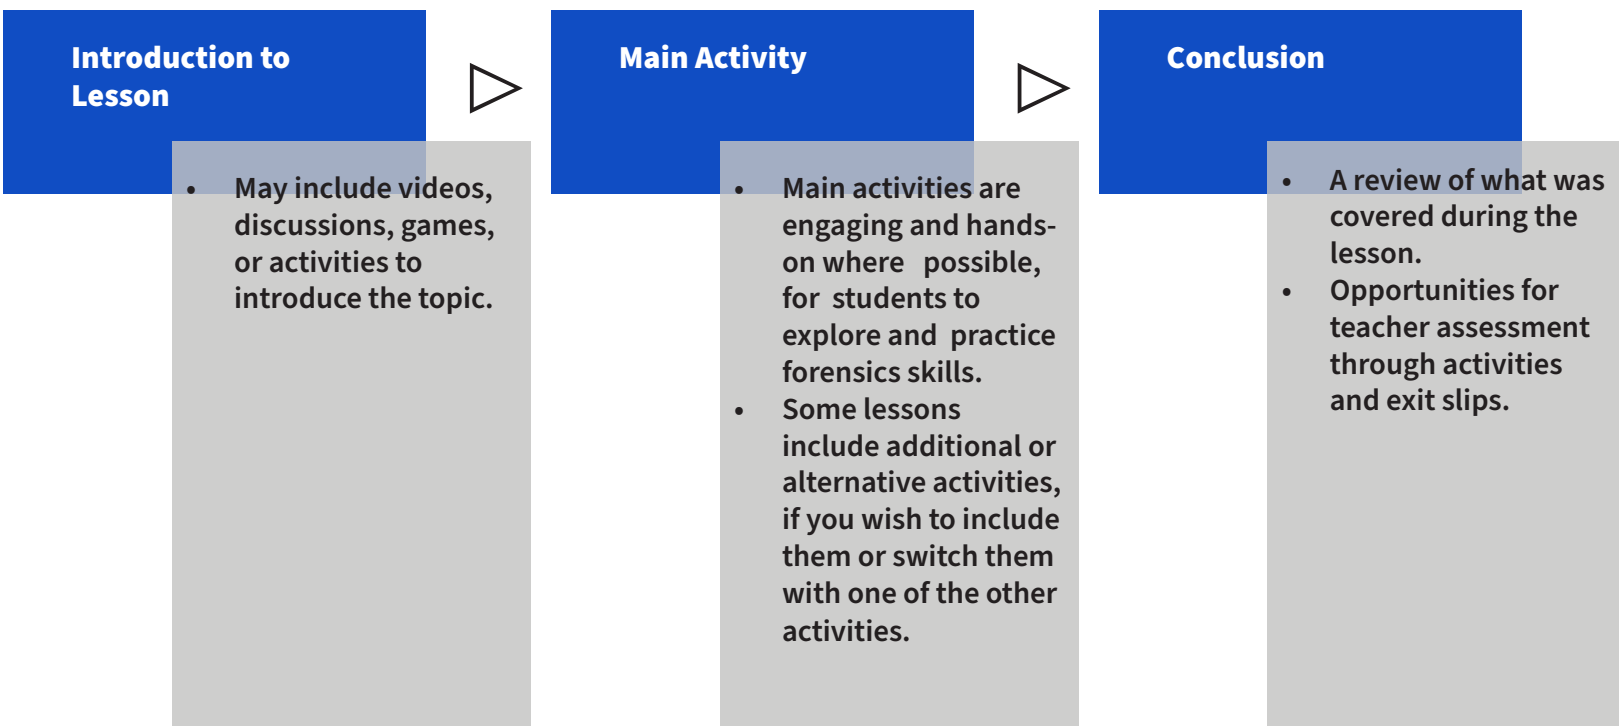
Introduction to Lesson

- May include videos, discussions, games, or activities to introduce the topic.

Main Activity

- Main activities are engaging and hands-on where possible, for students to explore and practice forensics skills.
- Some lessons include additional or alternative activities, if you wish to include them or switch them with one of the other activities.

Conclusion

- A review of what was covered during the lesson.
- Opportunities for teacher assessment through activities and exit slips.